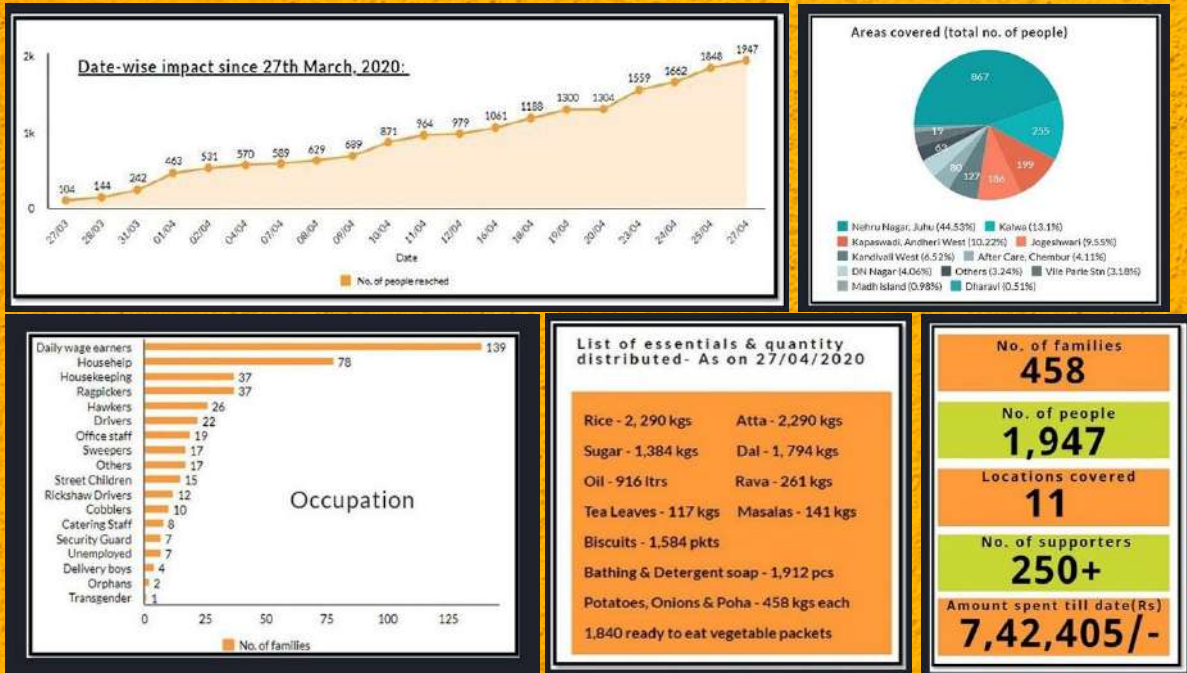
Date-wise impact since 27th March, 2020:

2k
1k
0

104, 144, 242, 463, 531, 570, 589, 629, 689, 871, 964, 979, 1061, 1188, 1300, 1304, 1559, 1662, 1848, 1947

27/03, 28/03, 31/03, 01/04, 02/04, 04/04, 07/04, 08/04, 09/04, 10/04, 11/04, 12/04, 16/04, 18/04, 19/04, 20/04, 23/04, 24/04, 25/04, 27/04

Date

No. of people reached

Areas covered (total no. of people)

867
255
199
186
127
80
62
17

Nehru Nagar, Juhu (44.53%)
Kalwa (13.1%)
Kapaswadi, Andheri West (10.22%)
Jogeshwari (9.55%)
Kandivali West (6.52%)
After Care, Chembur (4.11%)
DN Nagar (4.06%)
Others (3.24%)
Vile Parle Stn (3.18%)
Madh Island (0.98%)
Dharavi (0.51%)

Occupation

| Occupation | No. of families |
|---|---|
| Daily wage earners | 139 |
| Househelp | 78 |
| Housekeeping | 37 |
| Ragpickers | 37 |
| Hawkers | 26 |
| Drivers | 22 |
| Office staff | 19 |
| Sweepers | 17 |
| Others | 17 |
| Street Children | 15 |
| Rickshaw Drivers | 12 |
| Cobblers | 10 |
| Catering Staff | 8 |
| Security Guard | 7 |
| Unemployed | 7 |
| Delivery boys | 4 |
| Orphans | 2 |
| Transgender | 1 |

0 25 50 75 100 125

No. of families

List of essentials & quantity distributed- As on 27/04/2020

Rice - 2, 290 kgs
Atta - 2,290 kgs
Sugar - 1,384 kgs
Dal - 1, 794 kgs
Oil - 916 ltrs
Rava - 261 kgs
Tea Leaves - 117 kgs
Masalas - 141 kgs
Biscuits - 1,584 pkts
Bathing & Detergent soap - 1,912 pcs
Potatoes, Onions & Poha - 458 kgs each
1,840 ready to eat vegetable packets

No. of families
458

No. of people
1,947

Locations covered
11

No. of supporters
250+

Amount spent till date(Rs)
7,42,405/-